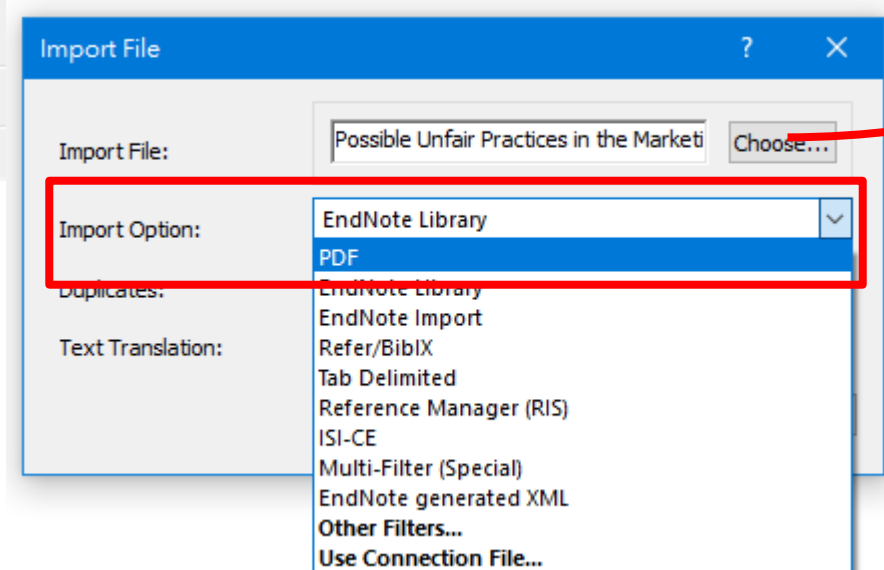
Import File ? ✕

Import File: Possible Unfair Practices in the Marketi Choose...

Import Option: EndNote Library

Duplicates:

Text Translation:

PDF
EndNote Library
EndNote Import
Refer/BibIX
Tab Delimited
Reference Manager (RIS)
ISI-CE
Multi-Filter (Special)
EndNote generated XML
Other Filters...
Use Connection File...